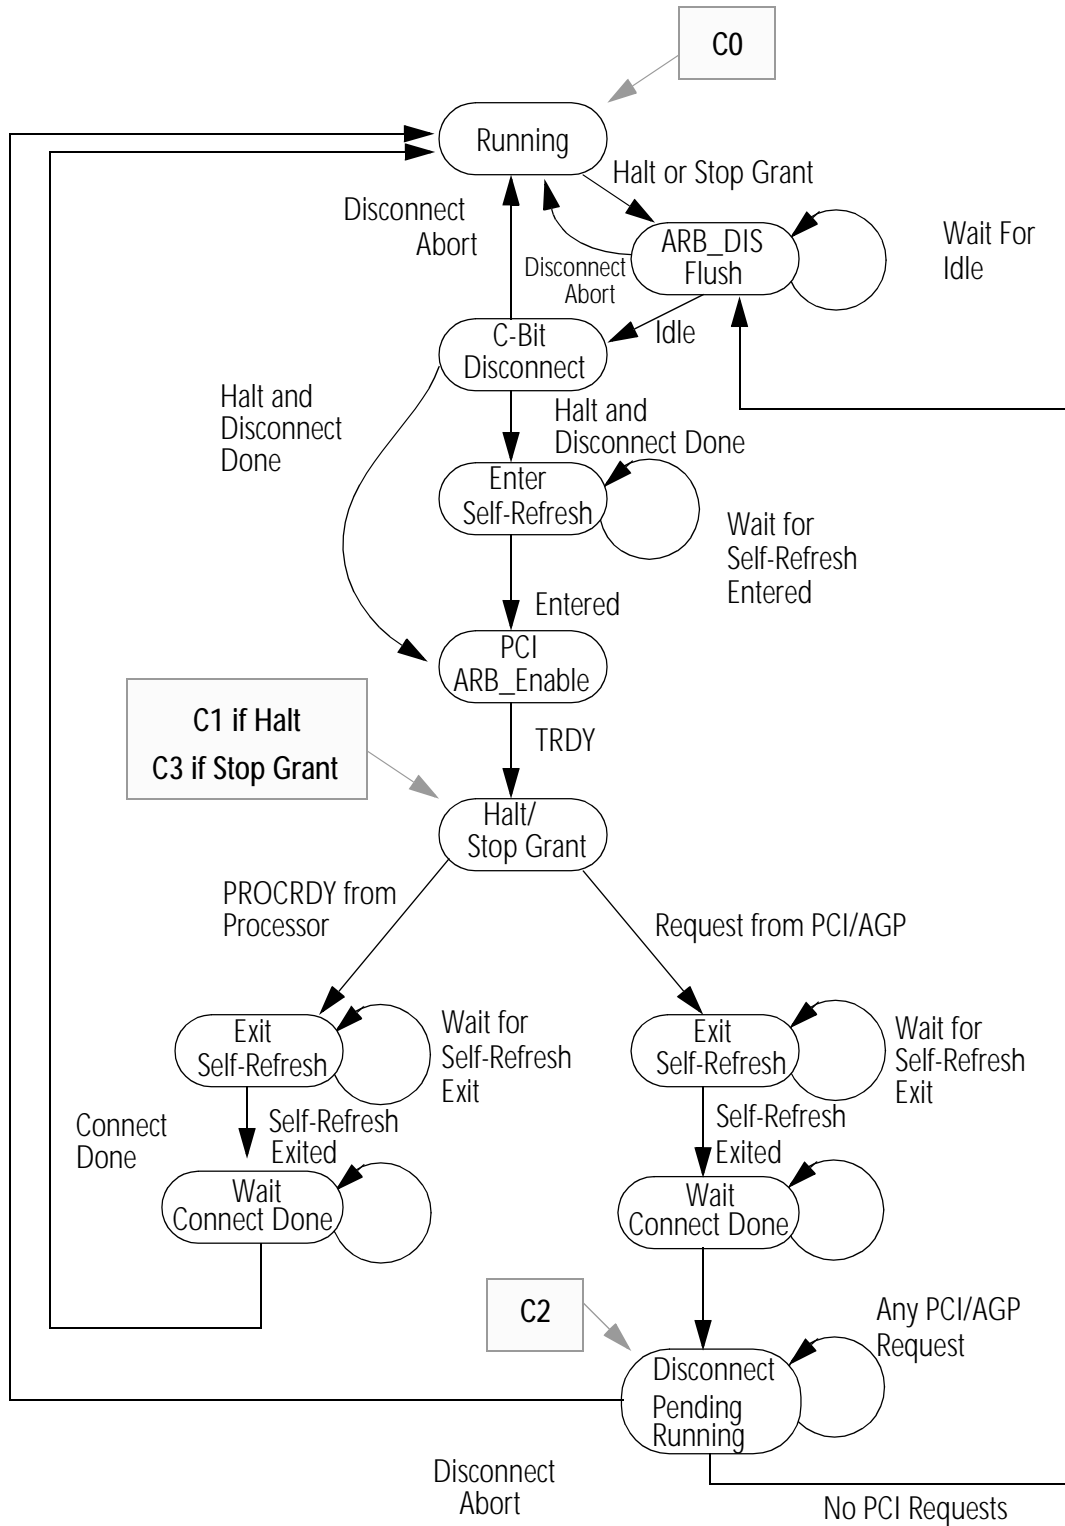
C0

Running

Halt or Stop Grant

Disconnect Abort

ARB_DIS Flush

Wait For Idle

Disconnect Abort

Idle

C-Bit Disconnect

Halt and Disconnect Done

Halt and Disconnect Done

Enter Self-Refresh

Wait for Self-Refresh Entered

Entered

PCI ARB_Enable

C1 if Halt
C3 if Stop Grant

TRDY

Halt/ Stop Grant

PROCRDY from Processor

Request from PCI/AGP

Exit Self-Refresh

Wait for Self-Refresh Exit

Exit Self-Refresh

Wait for Self-Refresh Exit

Connect Done

Self-Refresh Exited

Self-Refresh Exited

Wait Connect Done

Wait Connect Done

C2

Any PCI/AGP Request

Disconnect Pending Running

Disconnect Abort

No PCI Requests